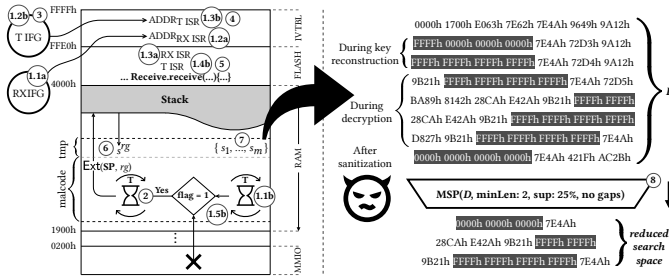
1.2b 3
FFFFh
T IFG
FFE0h
ADDR$_{T\ ISR}$ 1.3b 4
ADDR$_{RX\ ISR}$ 1.2a
1.3a RX ISR
T ISR 1.4b 5
... Receive.receive(...){...}
1.1a
RXIFG
4000h
Stack
tmp
6 $_s rg$
7 $\{s_1, ..., s_m\}$
Ext(SP, $rg$)
malcode
2 Yes flag = 1
1.1b
1.5b
1900h
0200h
IV TBL
FLASH
RAM
MMIO

0000h 1700h E063h 7E62h 7E4Ah 9649h 9A12h
During key reconstruction
FFFFh 0000h 0000h 0000h 7E4Ah 72D3h 9A12h
FFFFh FFFFh FFFFh FFFFh 7E4Ah 72D4h 9A12h
9B21h FFFFh FFFFh FFFFh FFFFh 7E4Ah 72D5h
During decryption
BA89h 8142h 28CAh E42Ah 9B21h FFFFh FFFFh
28CAh E42Ah 9B21h FFFFh FFFFh FFFFh FFFFh
D827h 9B21h FFFFh FFFFh FFFFh FFFFh 7E4Ah
After sanitization
0000h 0000h 0000h 0000h 7E4Ah 421Fh AC2Bh
MSP($D$, minLen: 2, sup: 25%, no gaps) 8
0000h 0000h 0000h 7E4Ah
28CAh E42Ah 9B21h FFFFh FFFFh
9B21h FFFFh FFFFh FFFFh FFFFh 7E4Ah
reduced search space